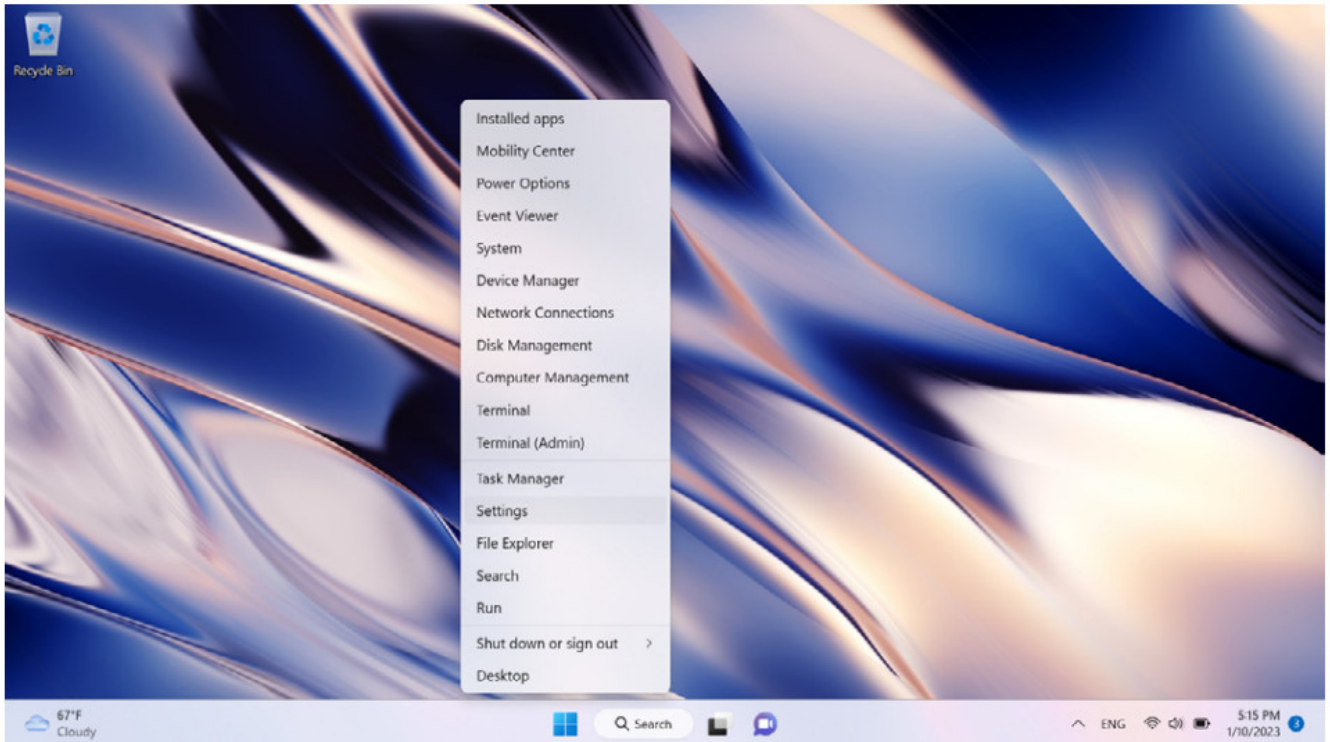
Recycle Bin

Installed apps
Mobility Center
Power Options
Event Viewer
System
Device Manager
Network Connections
Disk Management
Computer Management
Terminal
Terminal (Admin)
Task Manager
Settings
File Explorer
Search
Run
Shut down or sign out >
Desktop

67°F
Cloudy
Search
ENG
5:15 PM
1/10/2023
3